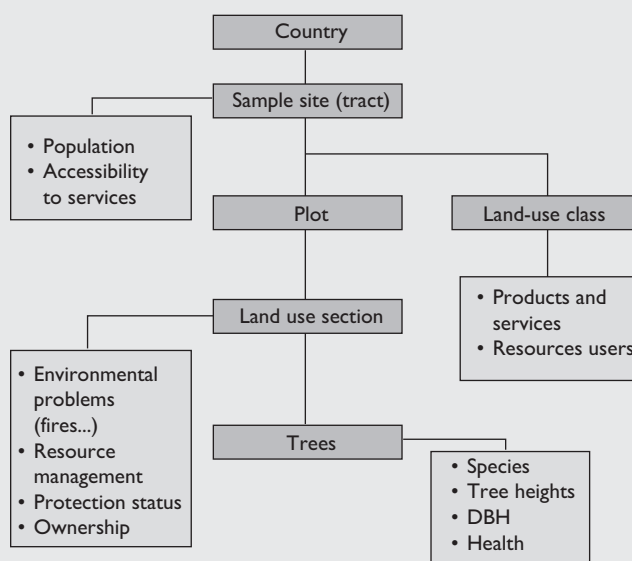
Country

Sample site (tract)

• Population
• Accessibility to services

Plot

Land-use class

• Products and services
• Resources users

Land use section

• Environmental problems (fires...)
• Resource management
• Protection status
• Ownership

Trees

• Species
• Tree heights
• DBH
• Health